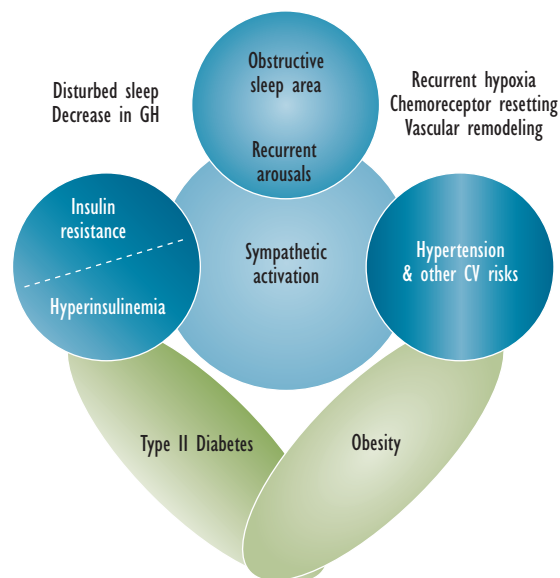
Disturbed sleep
Decrease in GH

Obstructive sleep area

Recurrent arousals

Recurrent hypoxia
Chemoreceptor resetting
Vascular remodeling

Insulin resistance

Hyperinsulinemia

Sympathetic activation

Hypertension & other CV risks

Type II Diabetes

Obesity